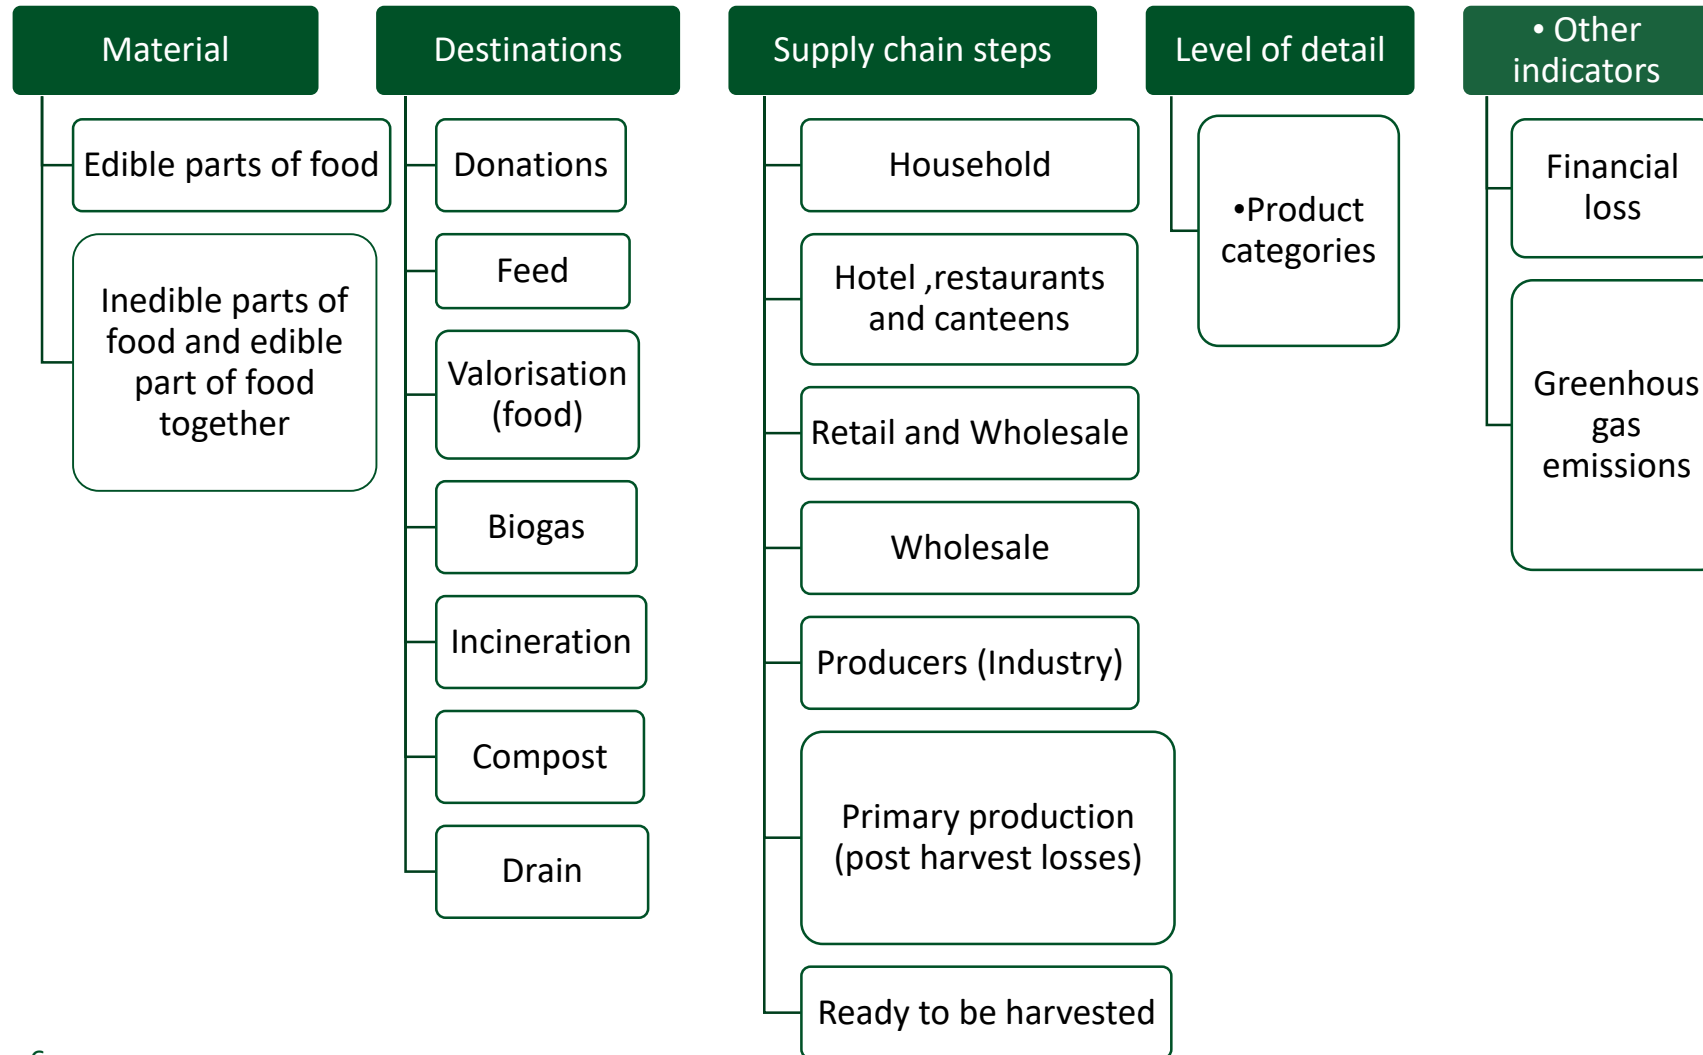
Material

Edible parts of food

Inedible parts of food and edible part of food together

Destinations

Donations

Feed

Valorisation (food)

Biogas

Incineration

Compost

Drain

Supply chain steps

Household

Hotel ,restaurants and canteens

Retail and Wholesale

Wholesale

Producers (Industry)

Primary production (post harvest losses)

Ready to be harvested

Level of detail

•Product categories

• Other indicators

Financial loss

Greenhous gas emissions